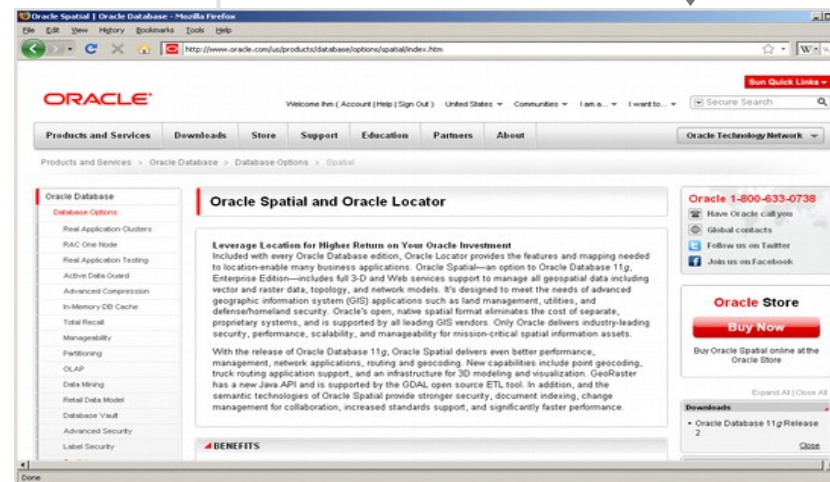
Oracle Spatial | Oracle Database - Mozilla Firefox

File Edit View History Bookmarks Tools Help

http://www.oracle.com/us/products/database/options/spatial/index.htm

Sun Quick Links

ORACLE

Welcome lhm ( Account | Help | Sign Out ) United States Communities I am a... I want to... Secure Search

Products and Services Downloads Store Support Education Partners About Oracle Technology Network

Products and Services > Oracle Database > Database Options > Spatial

Oracle Database
Database Options
Real Application Clusters
RAC One Node
Real Application Testing
Active Data Guard
Advanced Compression
In-Memory DB Cache
Total Recall
Manageability
Partitioning
OLAP
Data Mining
Retail Data Model
Database Vault
Advanced Security
Label Security

Oracle Spatial and Oracle Locator

Leverage Location for Higher Return on Your Oracle Investment
Included with every Oracle Database edition, Oracle Locator provides the features and mapping needed to location-enable many business applications. Oracle Spatial—an option to Oracle Database 11g, Enterprise Edition—includes full 3-D and Web services support to manage all geospatial data including vector and raster data, topology, and network models. It's designed to meet the needs of advanced geographic information system (GIS) applications such as land management, utilities, and defense/homeland security. Oracle's open, native spatial format eliminates the cost of separate, proprietary systems, and is supported by all leading GIS vendors. Only Oracle delivers industry-leading security, performance, scalability, and manageability for mission-critical spatial information assets.

With the release of Oracle Database 11g, Oracle Spatial delivers even better performance, management, network applications, routing and geocoding. New capabilities include point geocoding, truck routing application support, and an infrastructure for 3D modeling and visualization. GeoRaster has a new Java API and is supported by the GDAL open source ETL tool. In addition, and the semantic technologies of Oracle Spatial provide stronger security, document indexing, change management for collaboration, increased standards support, and significantly faster performance.

BENEFITS

Oracle 1-800-633-0738
Have Oracle call you
Global contacts
Follow us on Twitter
Join us on Facebook

Oracle Store
Buy Now
Buy Oracle Spatial online at the Oracle Store

Expand All | Close All

Downloads
• Oracle Database 11g Release 2
Close

Done